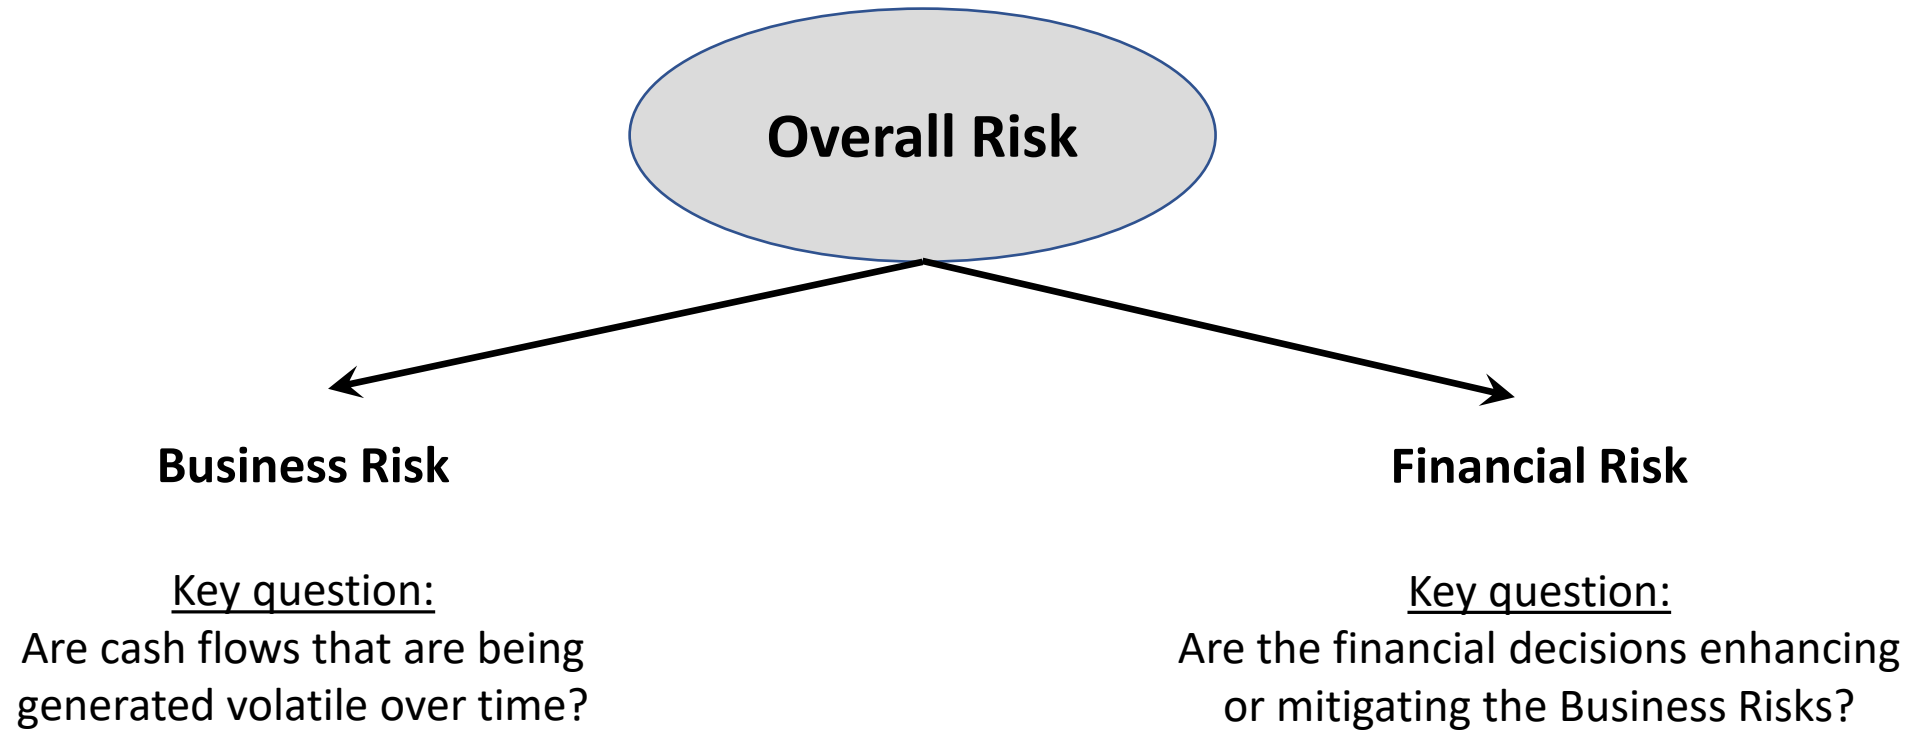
Overall Risk

Business Risk

Key question:
Are cash flows that are being generated volatile over time?

Financial Risk

Key question:
Are the financial decisions enhancing or mitigating the Business Risks?